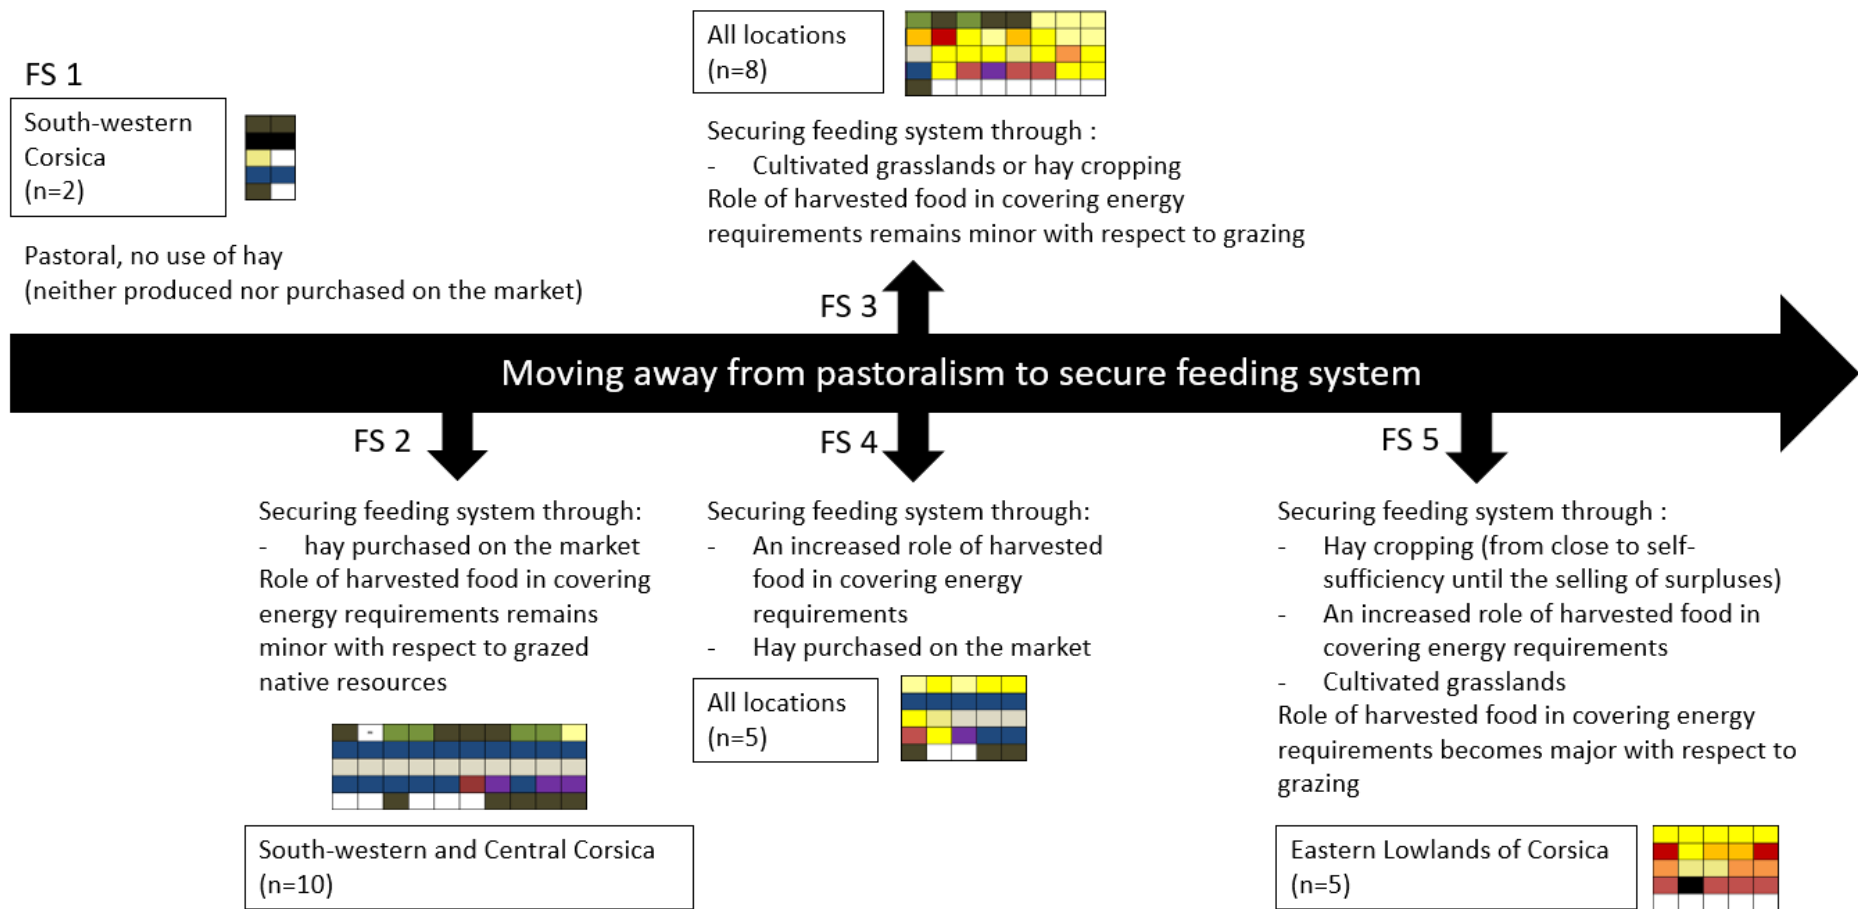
FS 1

South-western Corsica (n=2)

Pastoral, no use of hay (neither produced nor purchased on the market)

All locations (n=8)

Securing feeding system through :
- Cultivated grasslands or hay cropping
Role of harvested food in covering energy requirements remains minor with respect to grazing

FS 3

Moving away from pastoralism to secure feeding system

FS 2

Securing feeding system through:
- hay purchased on the market
Role of harvested food in covering energy requirements remains minor with respect to grazed native resources

South-western and Central Corsica (n=10)

FS 4

Securing feeding system through:
- An increased role of harvested food in covering energy requirements
- Hay purchased on the market

All locations (n=5)

FS 5

Securing feeding system through :
- Hay cropping (from close to self-sufficiency until the selling of surpluses)
- An increased role of harvested food in covering energy requirements
- Cultivated grasslands
Role of harvested food in covering energy requirements becomes major with respect to grazing

Eastern Lowlands of Corsica (n=5)